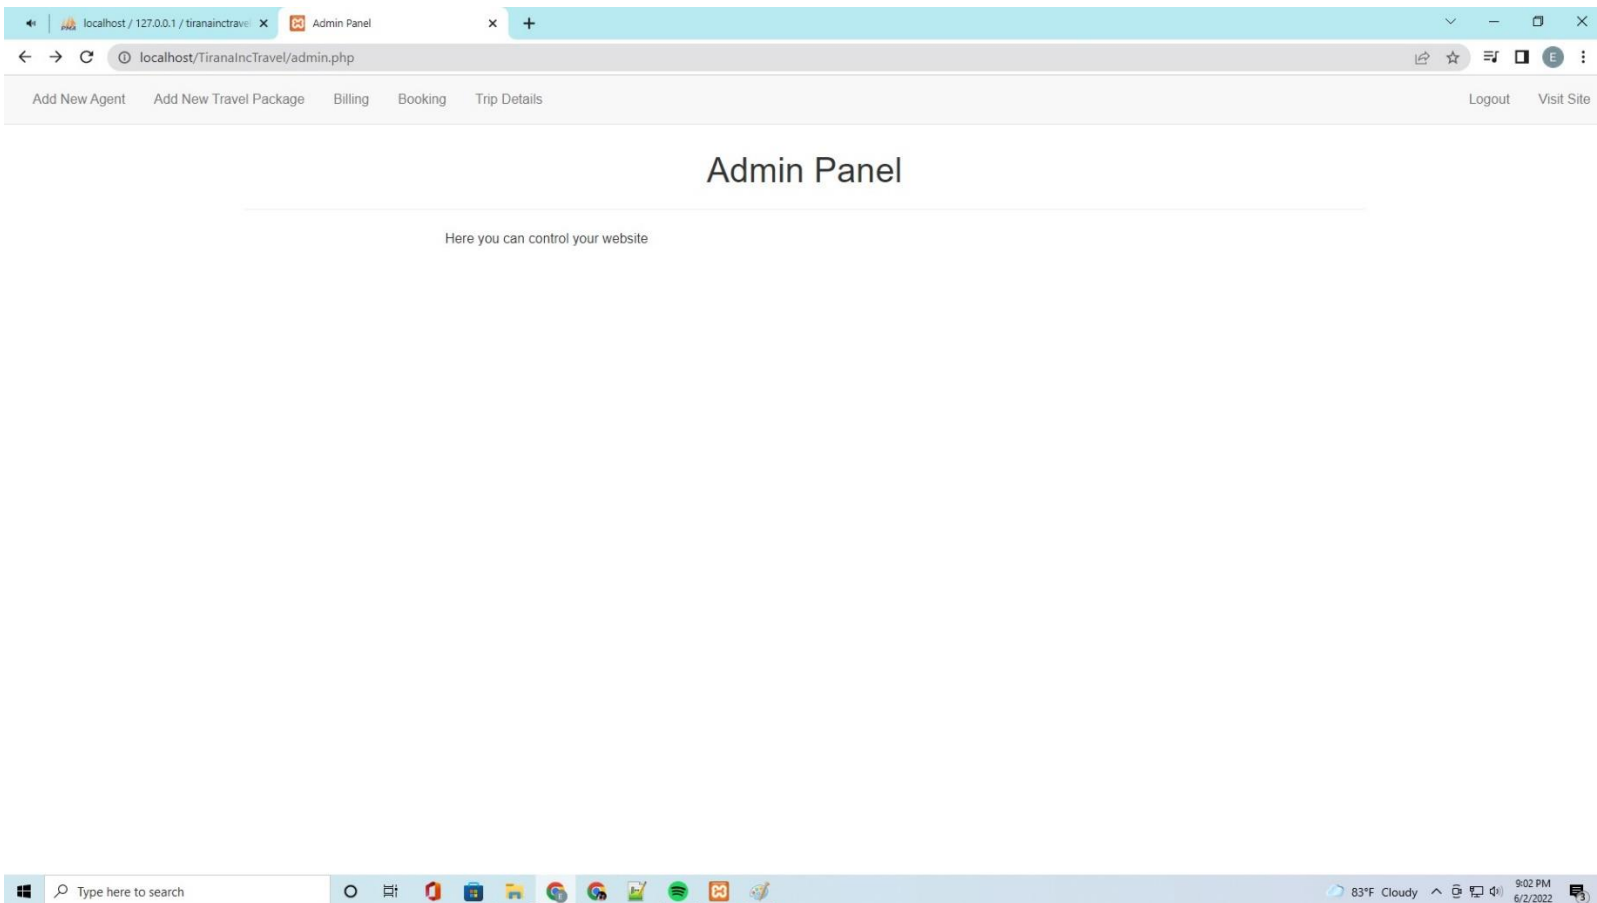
localhost / 127.0.0.1 / tiranainctravel

Admin Panel

localhost/TiranaIncTravel/admin.php

Add New Agent Add New Travel Package Billing Booking Trip Details

Logout Visit Site

Admin Panel

Here you can control your website

Type here to search

83°F Cloudy

9:02 PM
6/2/2022